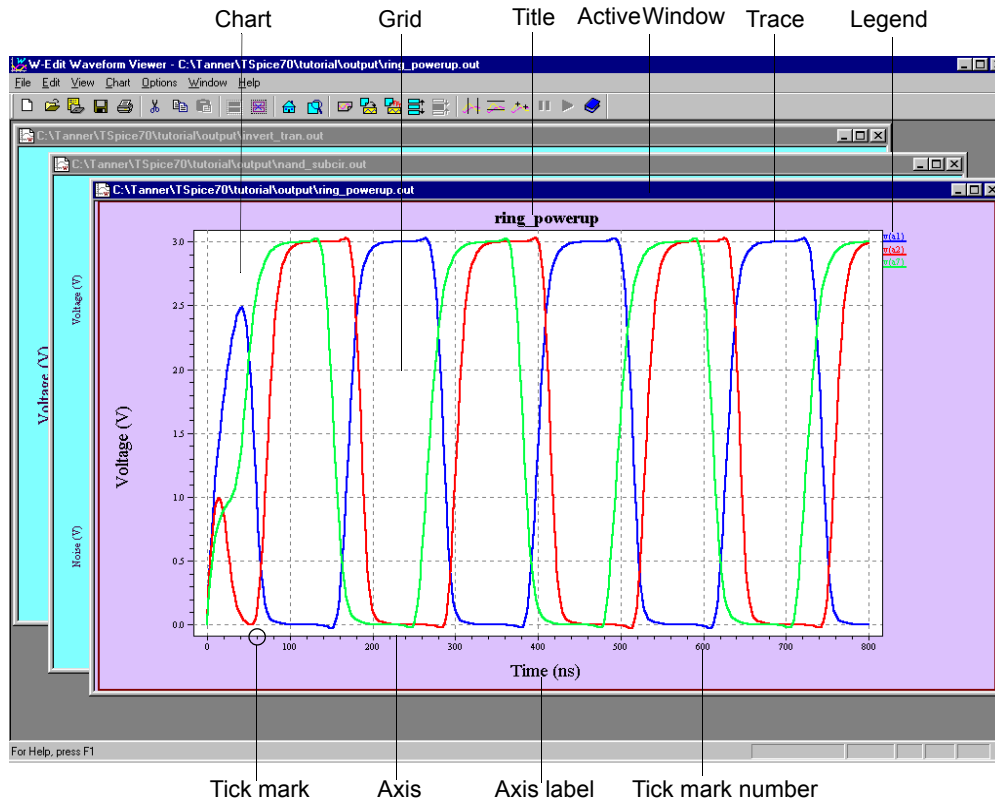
Chart Grid Title ActiveWindow Trace Legend

W-Edit Waveform Viewer - C:\Tanner\TSpice70\tutorial\output\ring_powerup.out

File Edit View Chart Options Window Help

C:\Tanner\TSpice70\tutorial\output\invert_tran.out

C:\Tanner\TSpice70\tutorial\output\nand_subcir.out

C:\Tanner\TSpice70\tutorial\output\ring_powerup.out

Voltage (V)

Voltage (V)

Noise (V)

ring_powerup

v(n1)
v(n2)
v(n3)

3.0
2.5
2.0
1.5
1.0
0.5
0.0

Voltage (V)

0 100 200 300 400 500 600 700 800

Time (ns)

For Help, press F1

Tick mark Axis Axis label Tick mark number